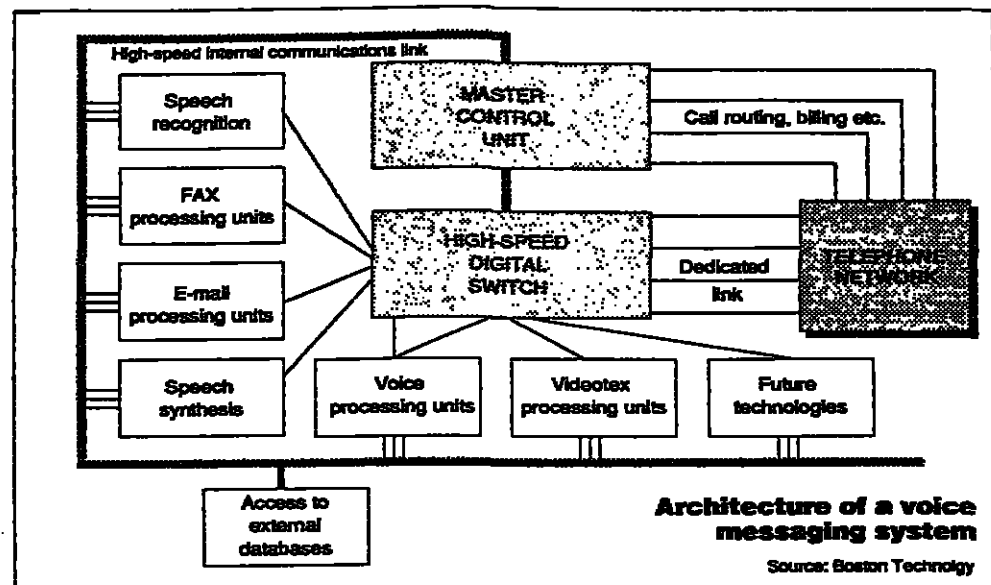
High-speed internal communications link

Speech recognition

MASTER CONTROL UNIT

Call routing, billing etc.

FAX processing units

HIGH-SPEED DIGITAL SWITCH

Dedicated link

TELEPHONE NETWORK

E-mail processing units

Speech synthesis

Voice processing units

Videotex processing units

Future technologies

Access to external databases

Architecture of a voice messaging system

Source: Boston Technology